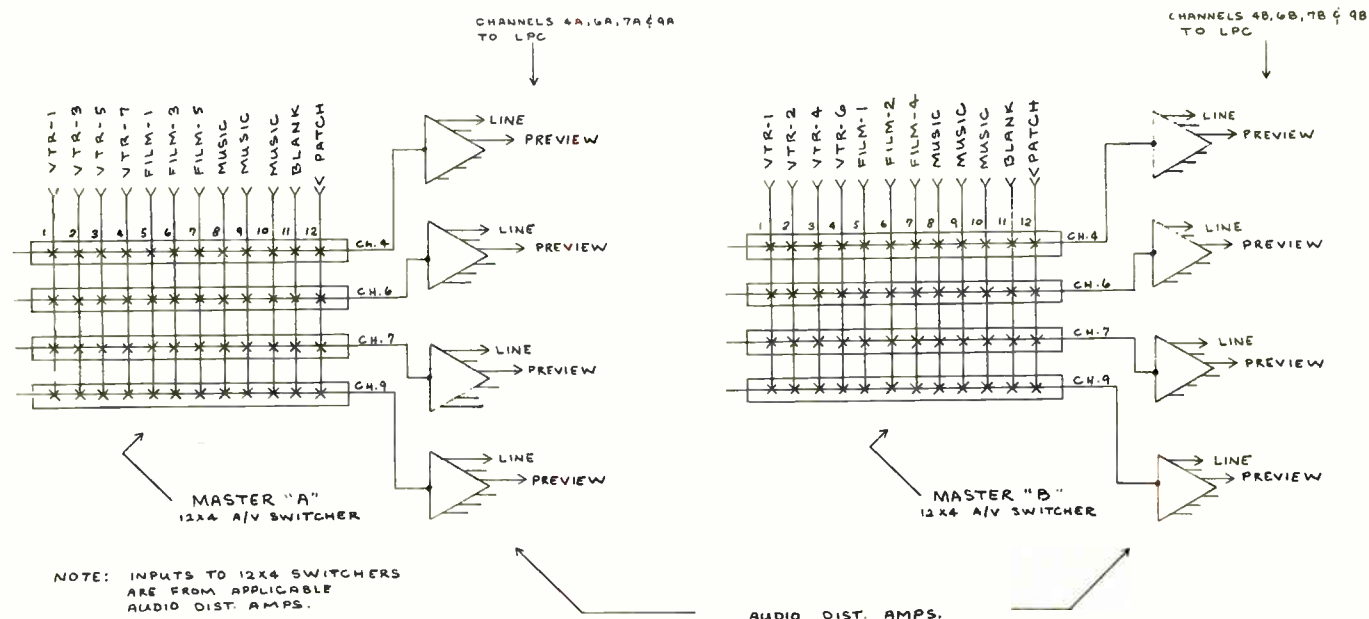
CHANNELS 4A, 6A, 7A & 9A TO LPC

VTR-1
VTR-3
VTR-5
VTR-7
FILM-1
FILM-3
FILM-5
MUSIC
MUSIC
MUSIC
BLANK
PATCH

1 2 3 4 5 6 7 8 9 10 11 12

CH. 4
CH. 6
CH. 7
CH. 9

LINE
PREVIEW
LINE
PREVIEW
LINE
PREVIEW
LINE
PREVIEW

MASTER "A"
12X4 A/V SWITCHER

NOTE: INPUTS TO 12X4 SWITCHERS ARE FROM APPLICABLE AUDIO DIST. AMPS.

CHANNELS 4B, 6B, 7B & 9B TO LPC

VTR-1
VTR-2
VTR-4
VTR-6
FILM-1
FILM-2
FILM-4
MUSIC
MUSIC
MUSIC
BLANK
PATCH

1 2 3 4 5 6 7 8 9 10 11 12

CH. 4
CH. 6
CH. 7
CH. 9

LINE
PREVIEW
LINE
PREVIEW
LINE
PREVIEW
LINE
PREVIEW

MASTER "B"
12X4 A/V SWITCHER

AUDIO DIST. AMPS.